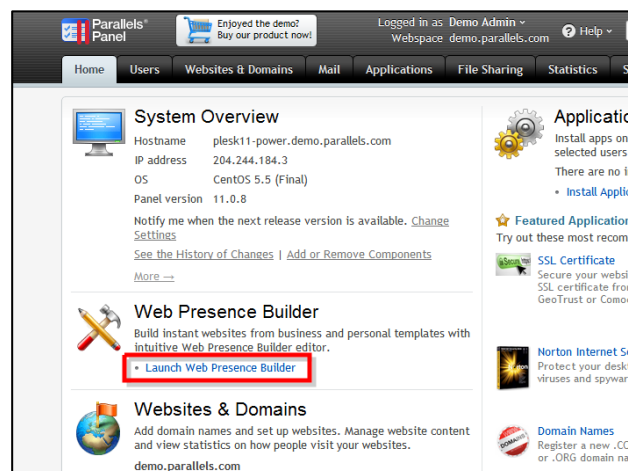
Parallels® Panel

Enjoyed the demo? Buy our product now!

Logged in as Demo Admin
Webspace demo.parallels.com

Help

Home | Users | Websites & Domains | Mail | Applications | File Sharing | Statistics | S

System Overview

| | |
|---|---|
| Hostname | plesk11-power.demo.parallels.com |
| IP address | 204.244.184.3 |
| OS | CentOS 5.5 (Final) |
| Panel version | 11.0.8 |

Notify me when the next release version is available. Change Settings

See the History of Changes | Add or Remove Components

More →

Web Presence Builder

Build instant websites from business and personal templates with intuitive Web Presence Builder editor.

• Launch Web Presence Builder

Websites & Domains

Add domain names and set up websites. Manage website content and view statistics on how people visit your websites.

demo.parallels.com

Applicatio

Install apps on selected users

There are no i

• Install Applic

Featured Application

Try out these most recom

SSL Certificate

Secure your websi SSL certificate fr GeoTrust or Comod

Norton Internet S

Protect your desk viruses and spywar

Domain Names

Register a new .CO or .ORG domain na